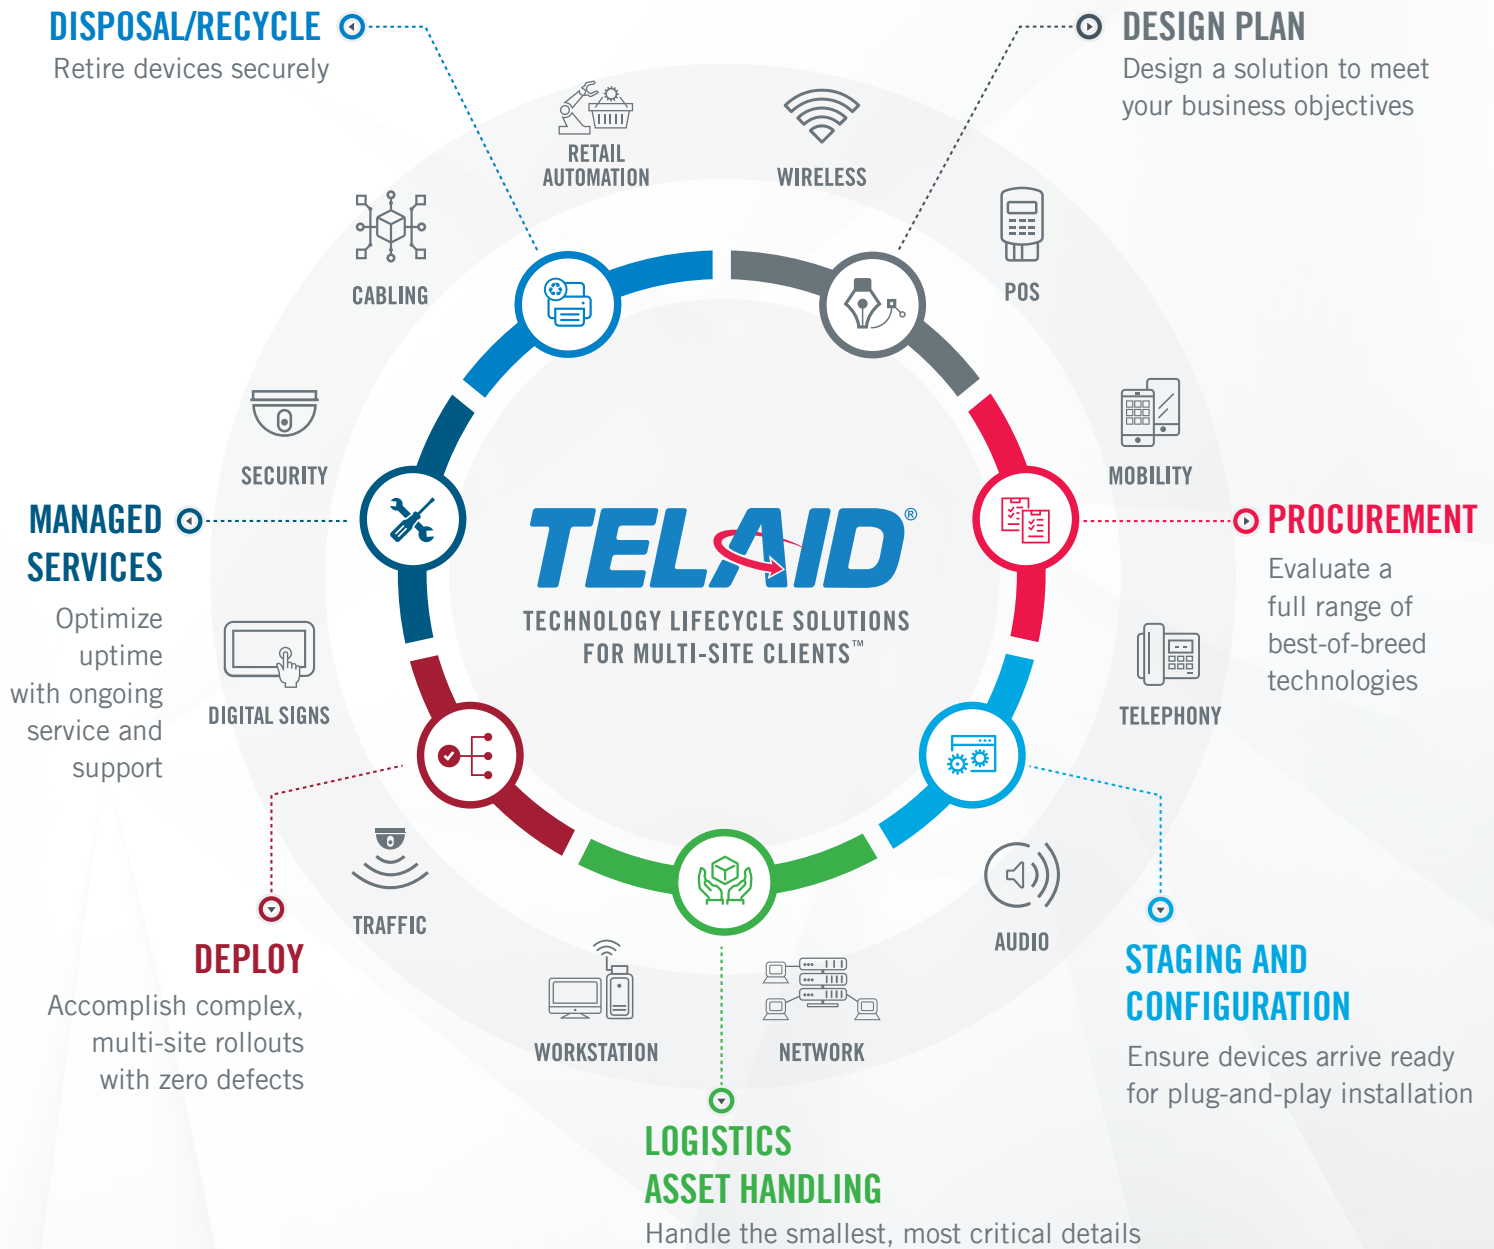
DISPOSAL/RECYCLE
Retire devices securely

DESIGN PLAN
Design a solution to meet your business objectives

RETAIL AUTOMATION

WIRELESS

CABLING

POS

SECURITY

MOBILITY

MANAGED SERVICES
Optimize uptime with ongoing service and support

TELAID®
TECHNOLOGY LIFECYCLE SOLUTIONS FOR MULTI-SITE CLIENTS™

PROCUREMENT
Evaluate a full range of best-of-breed technologies

DIGITAL SIGNS

TELEPHONY

TRAFFIC

AUDIO

DEPLOY
Accomplish complex, multi-site rollouts with zero defects

STAGING AND CONFIGURATION
Ensure devices arrive ready for plug-and-play installation

WORKSTATION

NETWORK

LOGISTICS ASSET HANDLING
Handle the smallest, most critical details